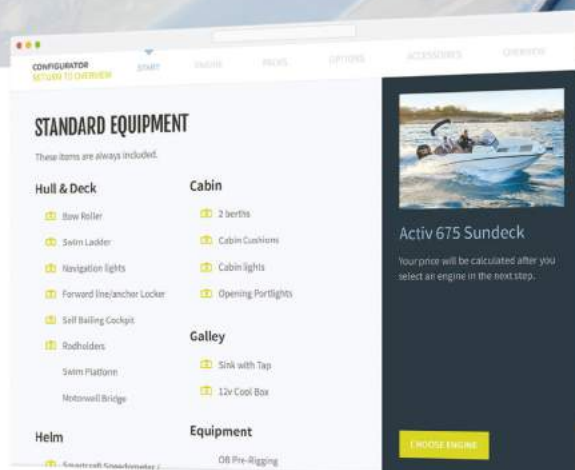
CONFIGURATOR
RETURN TO OVERVIEW

START ENGINE PACKS OPTIONS ACCESSORIES OVERVIEW

STANDARD EQUIPMENT

These items are always included.

Hull & Deck

Bow Roller

Swim Ladder

Navigation lights

Forward line/anchor Locker

Self Bailing Cockpit

Rodholders

Swim Platform

Motorwell Bridge

Helm

Smartcraft Speedometer / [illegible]

Cabin

2 berths

Cabin Cushions

Cabin lights

Opening Portlights

Galley

Sink with Tap

12v Cool Box

Equipment

OB Pre-Rigging

Activ 675 Sundeck

Your price will be calculated after you select an engine in the next step.

CHOOSE ENGINE